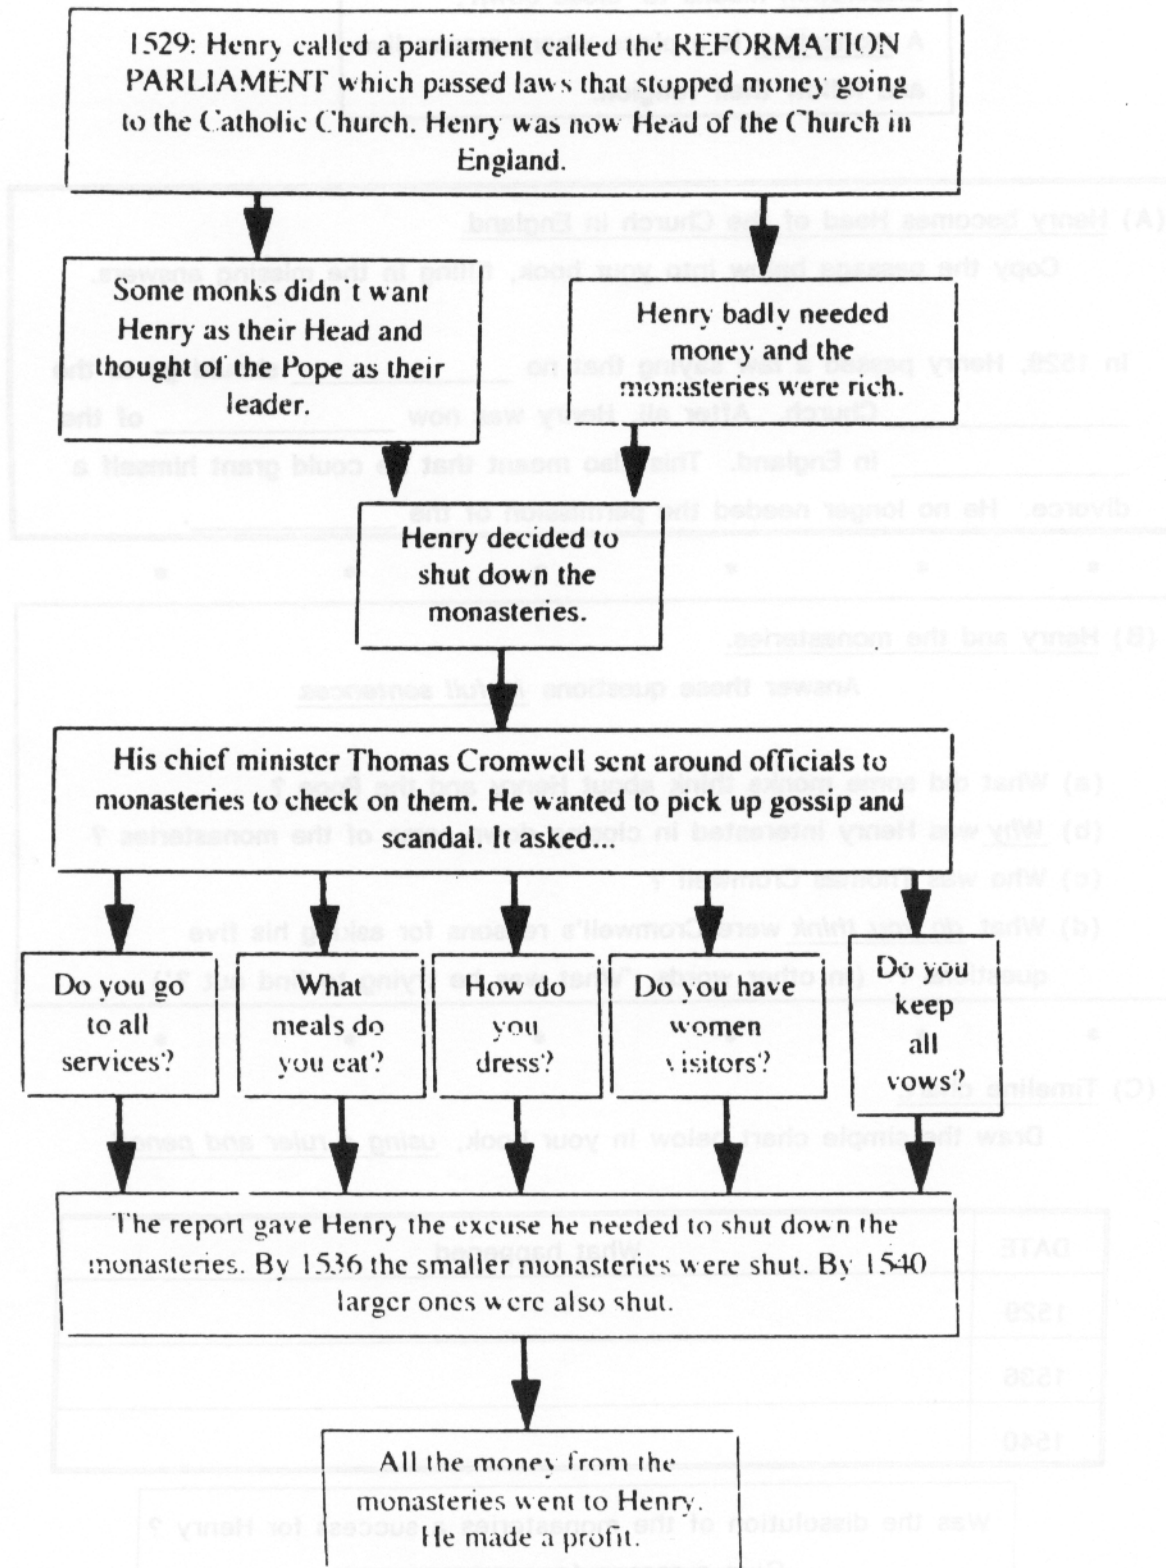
1529: Henry called a parliament called the REFORMATION PARLIAMENT which passed laws that stopped money going to the Catholic Church. Henry was now Head of the Church in England.

Some monks didn't want Henry as their Head and thought of the Pope as their leader.

Henry badly needed money and the monasteries were rich.

Henry decided to shut down the monasteries.

His chief minister Thomas Cromwell sent around officials to monasteries to check on them. He wanted to pick up gossip and scandal. It asked...

Do you go to all services?

What meals do you eat?

How do you dress?

Do you have women visitors?

Do you keep all vows?

The report gave Henry the excuse he needed to shut down the monasteries. By 1536 the smaller monasteries were shut. By 1540 larger ones were also shut.

All the money from the monasteries went to Henry. He made a profit.